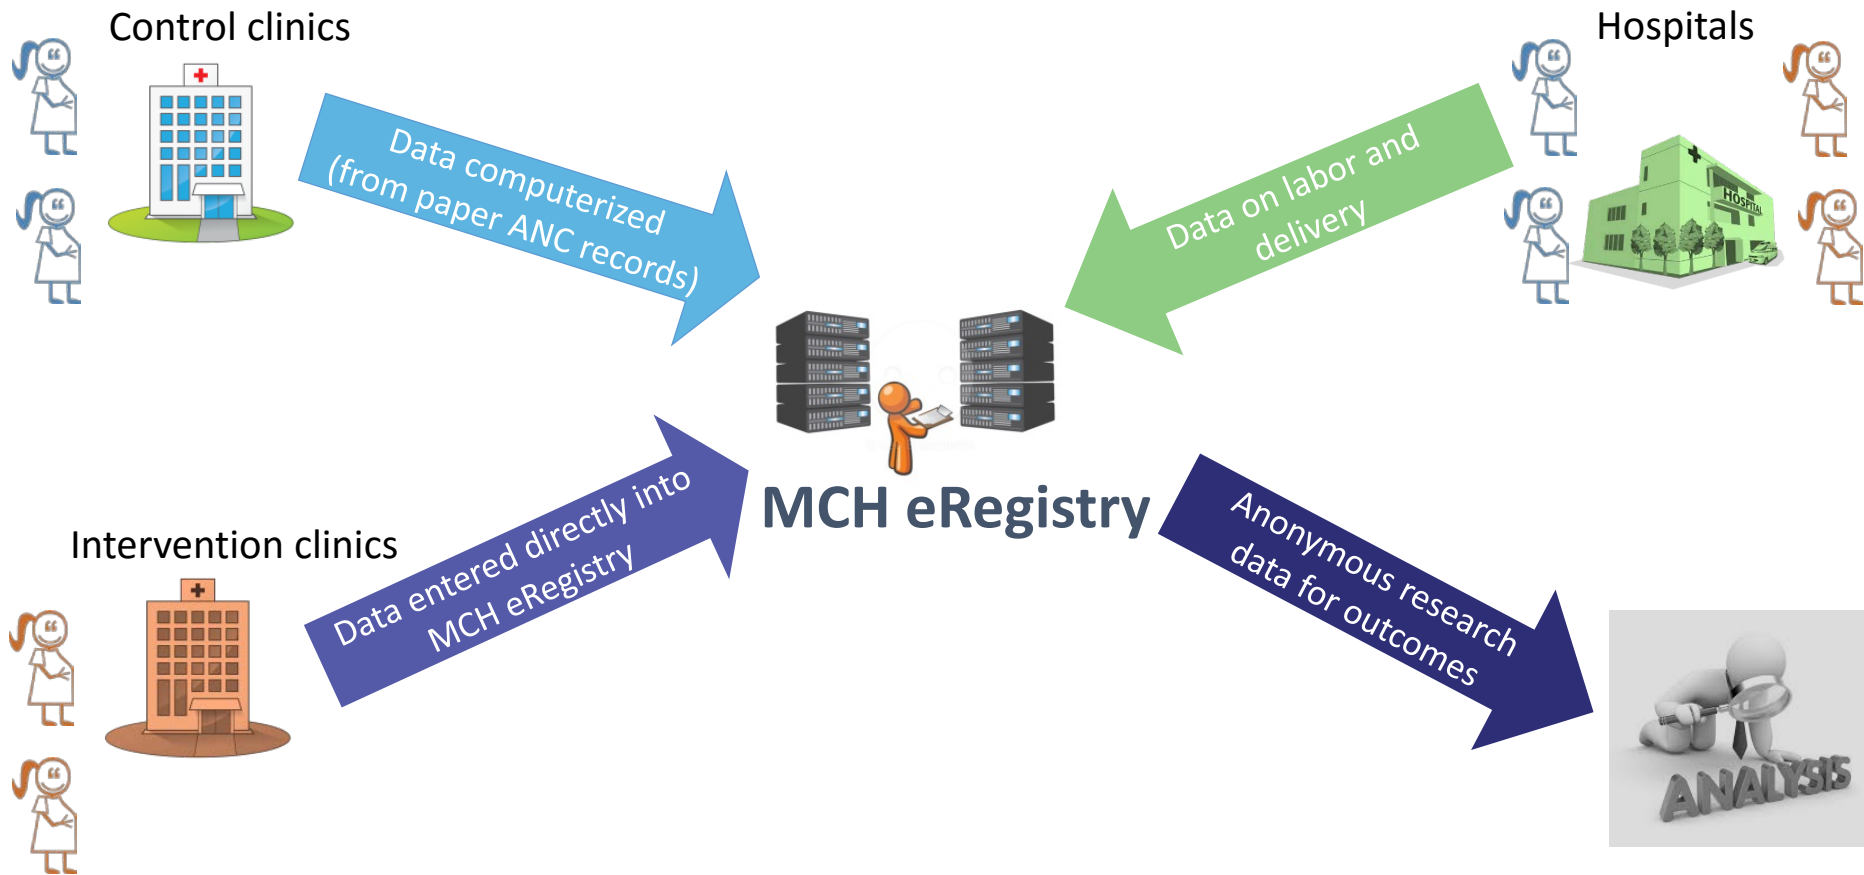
Control clinics

Data computerized (from paper ANC records)

Hospitals

HOSPITAL

Data on labor and delivery

MCH eRegistry

Intervention clinics

Data entered directly into MCH eRegistry

Anonymous research data for outcomes

ANALYSIS